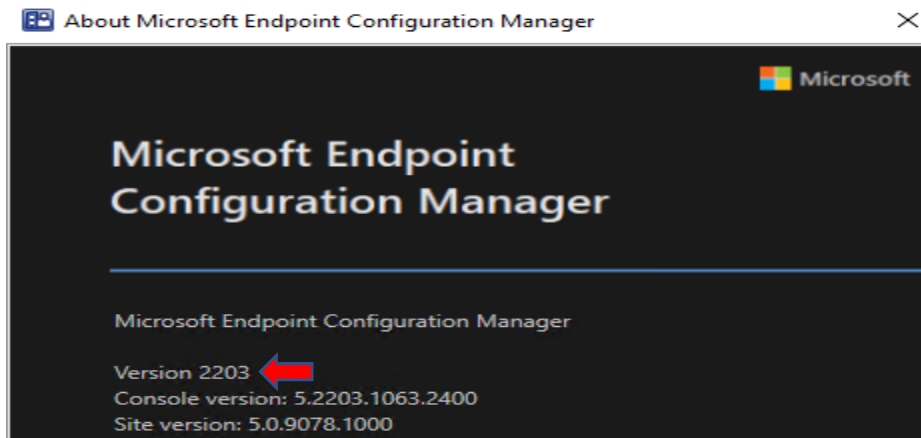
About Microsoft Endpoint Configuration Manager

Microsoft

Microsoft Endpoint Configuration Manager

Microsoft Endpoint Configuration Manager

Version 2203
Console version: 5.2203.1063.2400
Site version: 5.0.9078.1000